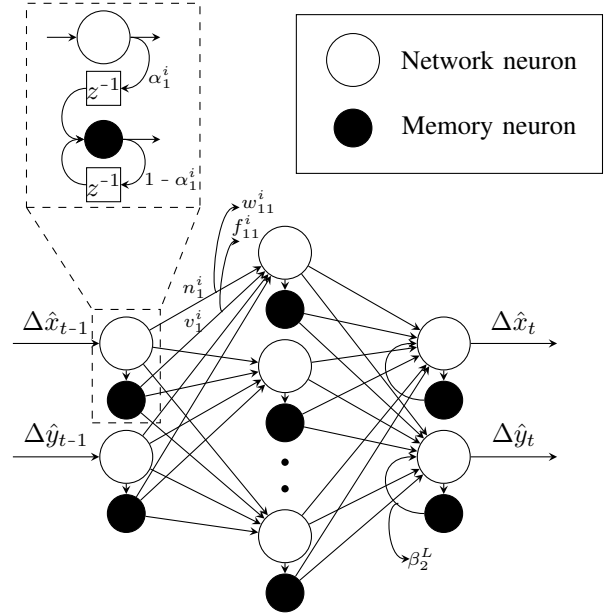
$z^{-1}$

$\alpha_1^i$

$z^{-1}$

1 - $\alpha_1^i$

Network neuron

Memory neuron

$w_{11}^i$

$f_{11}^i$

$n_1^i$

$v_1^i$

$\Delta\hat{x}_{t\text{-}1}$

$\Delta\hat{y}_{t\text{-}1}$

$\Delta\hat{x}_t$

$\Delta\hat{y}_t$

$\beta_2^L$